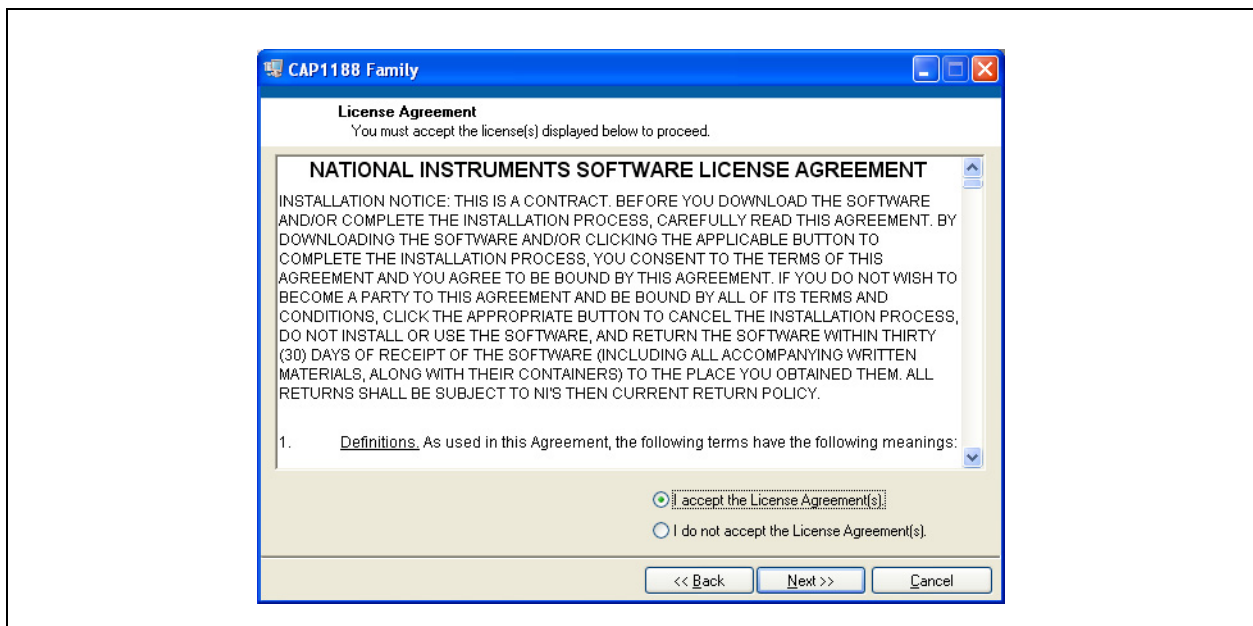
CAP1188 Family

License Agreement
You must accept the license(s) displayed below to proceed.

NATIONAL INSTRUMENTS SOFTWARE LICENSE AGREEMENT

INSTALLATION NOTICE: THIS IS A CONTRACT. BEFORE YOU DOWNLOAD THE SOFTWARE AND/OR COMPLETE THE INSTALLATION PROCESS, CAREFULLY READ THIS AGREEMENT. BY DOWNLOADING THE SOFTWARE AND/OR CLICKING THE APPLICABLE BUTTON TO COMPLETE THE INSTALLATION PROCESS, YOU CONSENT TO THE TERMS OF THIS AGREEMENT AND YOU AGREE TO BE BOUND BY THIS AGREEMENT. IF YOU DO NOT WISH TO BECOME A PARTY TO THIS AGREEMENT AND BE BOUND BY ALL OF ITS TERMS AND CONDITIONS, CLICK THE APPROPRIATE BUTTON TO CANCEL THE INSTALLATION PROCESS, DO NOT INSTALL OR USE THE SOFTWARE, AND RETURN THE SOFTWARE WITHIN THIRTY (30) DAYS OF RECEIPT OF THE SOFTWARE (INCLUDING ALL ACCOMPANYING WRITTEN MATERIALS, ALONG WITH THEIR CONTAINERS) TO THE PLACE YOU OBTAINED THEM. ALL RETURNS SHALL BE SUBJECT TO NI'S THEN CURRENT RETURN POLICY.

1. Definitions. As used in this Agreement, the following terms have the following meanings:

I accept the License Agreement(s).
I do not accept the License Agreement(s).

<< Back   Next >>   Cancel